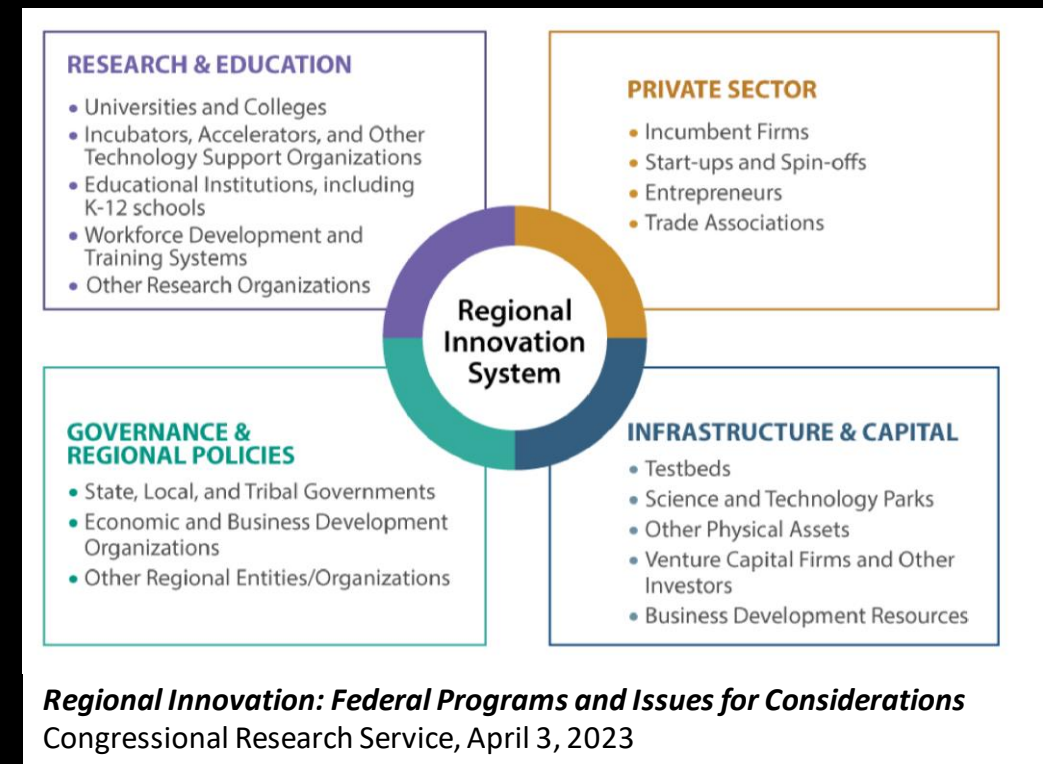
RESEARCH & EDUCATION
• Universities and Colleges
• Incubators, Accelerators, and Other Technology Support Organizations
• Educational Institutions, including K-12 schools
• Workforce Development and Training Systems
• Other Research Organizations

PRIVATE SECTOR
• Incumbent Firms
• Start-ups and Spin-offs
• Entrepreneurs
• Trade Associations

Regional Innovation System

GOVERNANCE & REGIONAL POLICIES
• State, Local, and Tribal Governments
• Economic and Business Development Organizations
• Other Regional Entities/Organizations

INFRASTRUCTURE & CAPITAL
• Testbeds
• Science and Technology Parks
• Other Physical Assets
• Venture Capital Firms and Other Investors
• Business Development Resources

Regional Innovation: Federal Programs and Issues for Considerations
Congressional Research Service, April 3, 2023